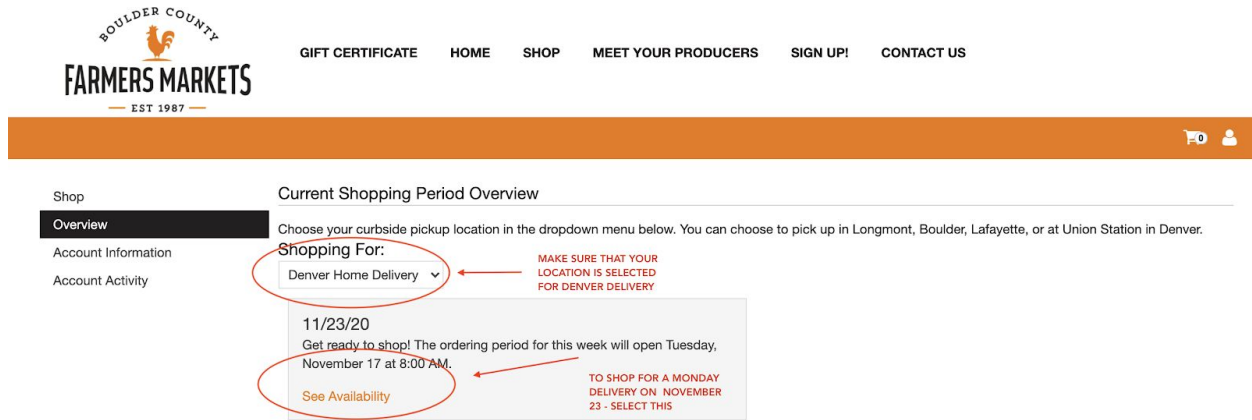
BOULDER COUNTY
FARMERS MARKETS
— EST 1987 —

GIFT CERTIFICATE HOME SHOP MEET YOUR PRODUCERS SIGN UP! CONTACT US

0

Shop
Overview
Account Information
Account Activity

Current Shopping Period Overview

Choose your curbside pickup location in the dropdown menu below. You can choose to pick up in Longmont, Boulder, Lafayette, or at Union Station in Denver.

Shopping For:
Denver Home Delivery

MAKE SURE THAT YOUR LOCATION IS SELECTED FOR DENVER DELIVERY

11/23/20
Get ready to shop! The ordering period for this week will open Tuesday, November 17 at 8:00 AM.

See Availability

TO SHOP FOR A MONDAY DELIVERY ON NOVEMBER 23 - SELECT THIS